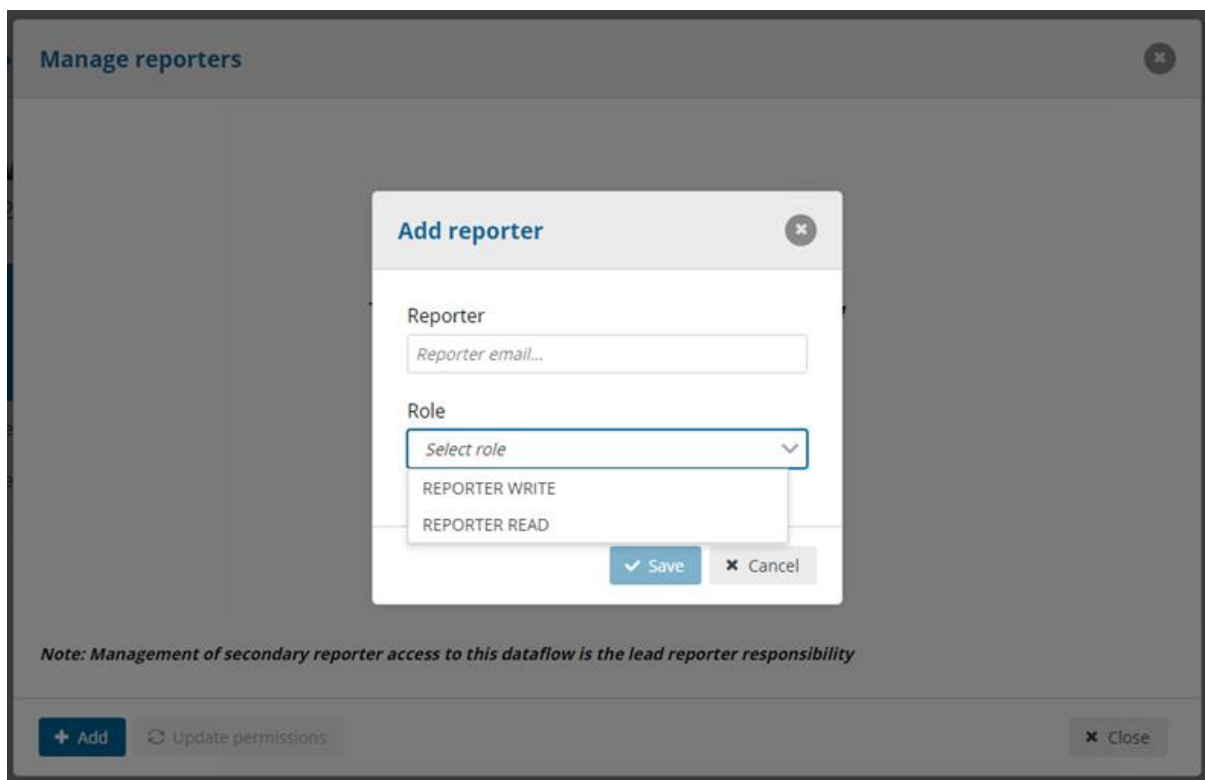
Manage reporters

Add reporter

Reporter

Reporter email...

Role

Select role

REPORTER WRITE

REPORTER READ

Save

Cancel

Note: Management of secondary reporter access to this dataflow is the lead reporter responsibility

+ Add

Update permissions

Close